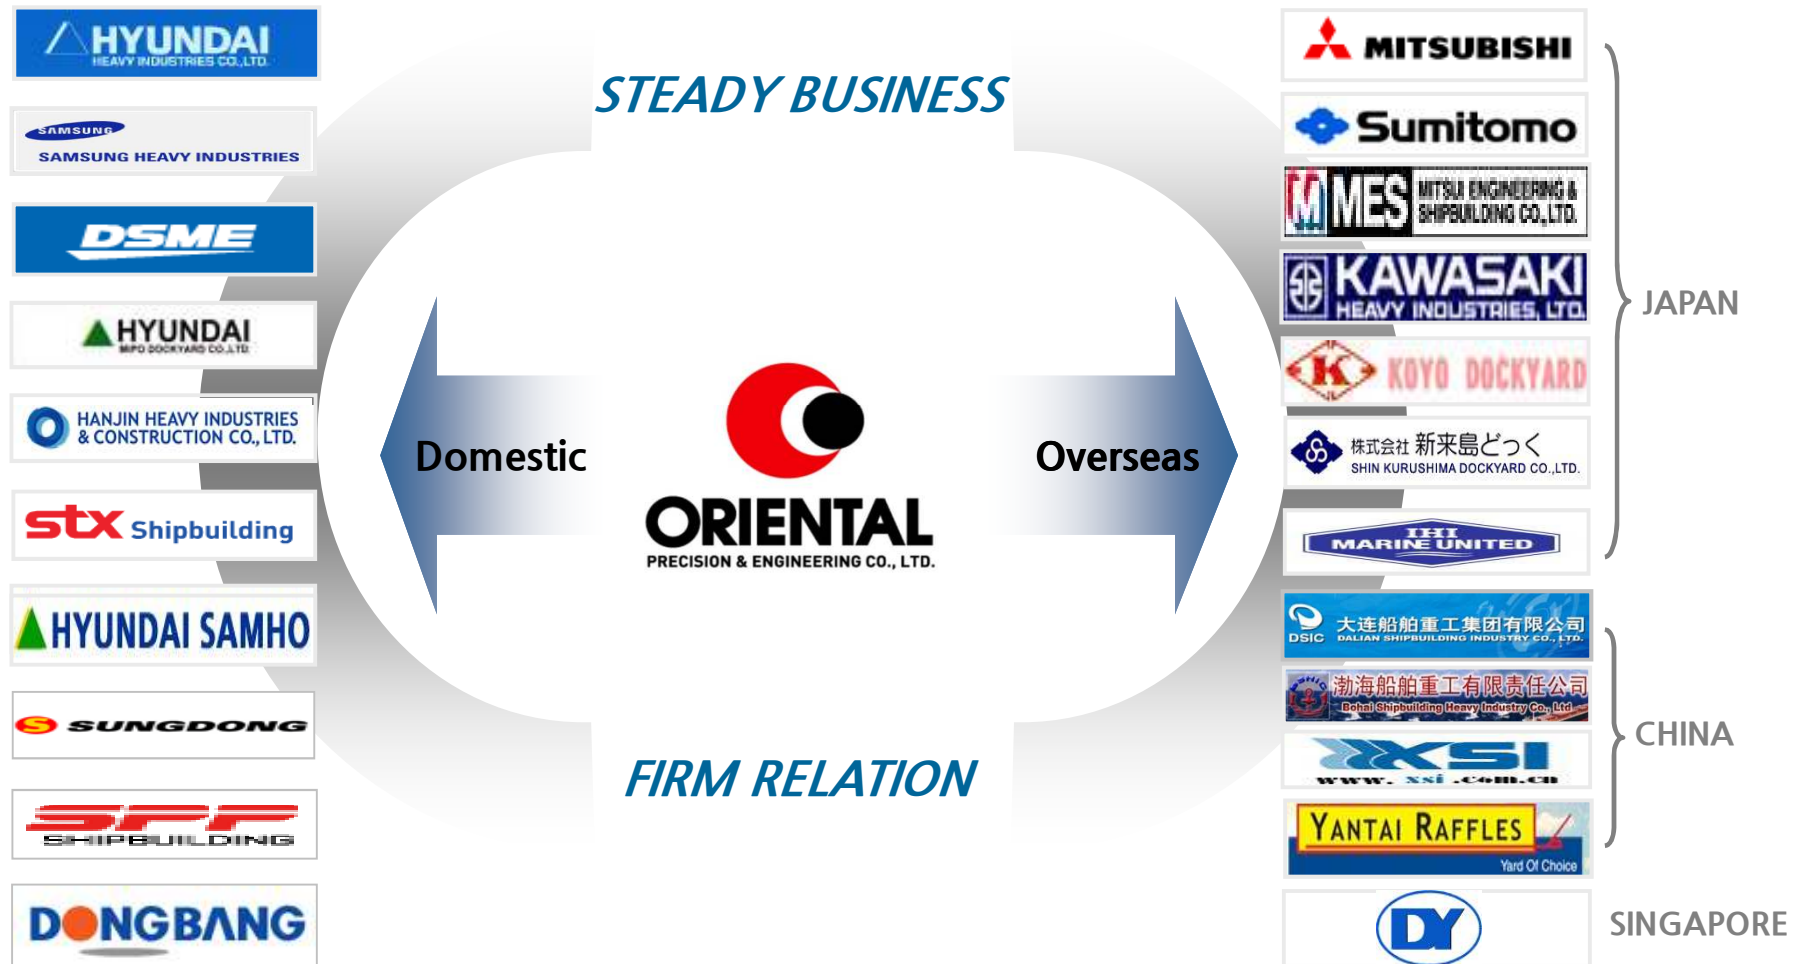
HYUNDAI
HEAVY INDUSTRIES CO.,LTD.

SAMSUNG
SAMSUNG HEAVY INDUSTRIES

DSME

HYUNDAI
MIPO DOCKYARD CO.,LTD.

HANJIN HEAVY INDUSTRIES & CONSTRUCTION CO., LTD.

stx Shipbuilding

HYUNDAI SAMHO

SUNGDONG

SPP
SHIPBUILDING

DONGBANG

STEADY BUSINESS

Domestic

ORIENTAL
PRECISION & ENGINEERING CO., LTD.

Overseas

FIRM RELATION

MITSUBISHI

Sumitomo

MES MITSUI ENGINEERING & SHIPBUILDING CO.,LTD.

KAWASAKI
HEAVY INDUSTRIES, LTD.

K KOYO DOCKYARD

株式会社 新来島どっく
SHIN KURUSHIMA DOCKYARD CO.,LTD.

IHI
MARINE UNITED

JAPAN

DSIC 大连船舶重工集团有限公司
DALIAN SHIPBUILDING INDUSTRY CO., LTD.

渤海船舶重工有限责任公司
Bohai Shipbuilding Heavy Industry Co., Ltd

XSI
www. xsi .com.cn

YANTAI RAFFLES
Yard Of Choice

CHINA

DY

SINGAPORE